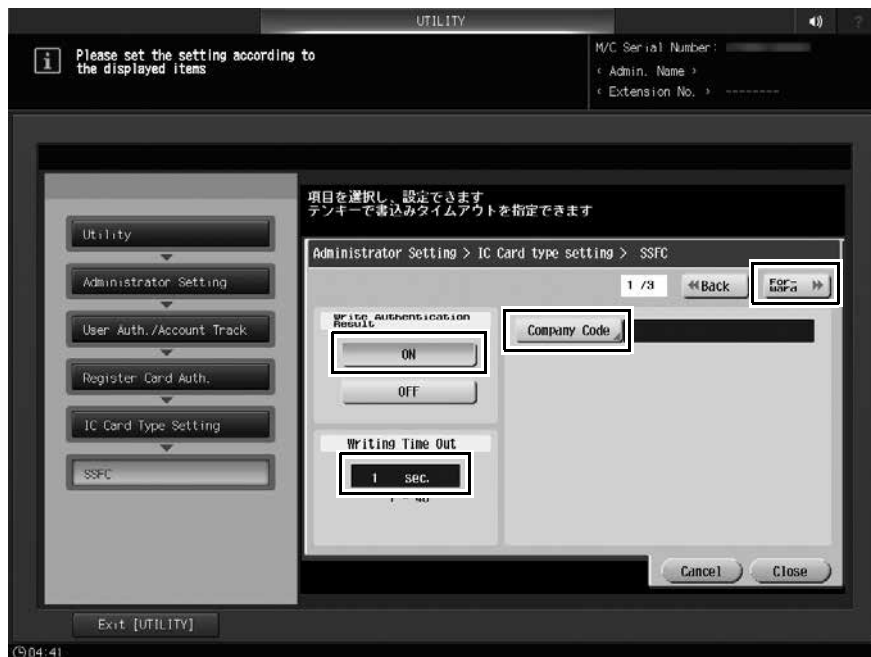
UTILITY

Please set the setting according to the displayed items

M/C Serial Number :
‹ Admin. Name ›
‹ Extension No. › ---------

Utility
Administrator Setting
User Auth./Account Track
Register Card Auth.
IC Card Type Setting
SSFC

項目を選択し、設定できます
テンキーで書込みタイムアウトを指定できます

Administrator Setting > IC Card type setting > SSFC

1 /3
Back
Forward

Write Authentication Result
ON
OFF

Company Code

Writing Time Out
1 sec.
1 - 40

Cancel
Close

Exit [UTILITY]

04:41